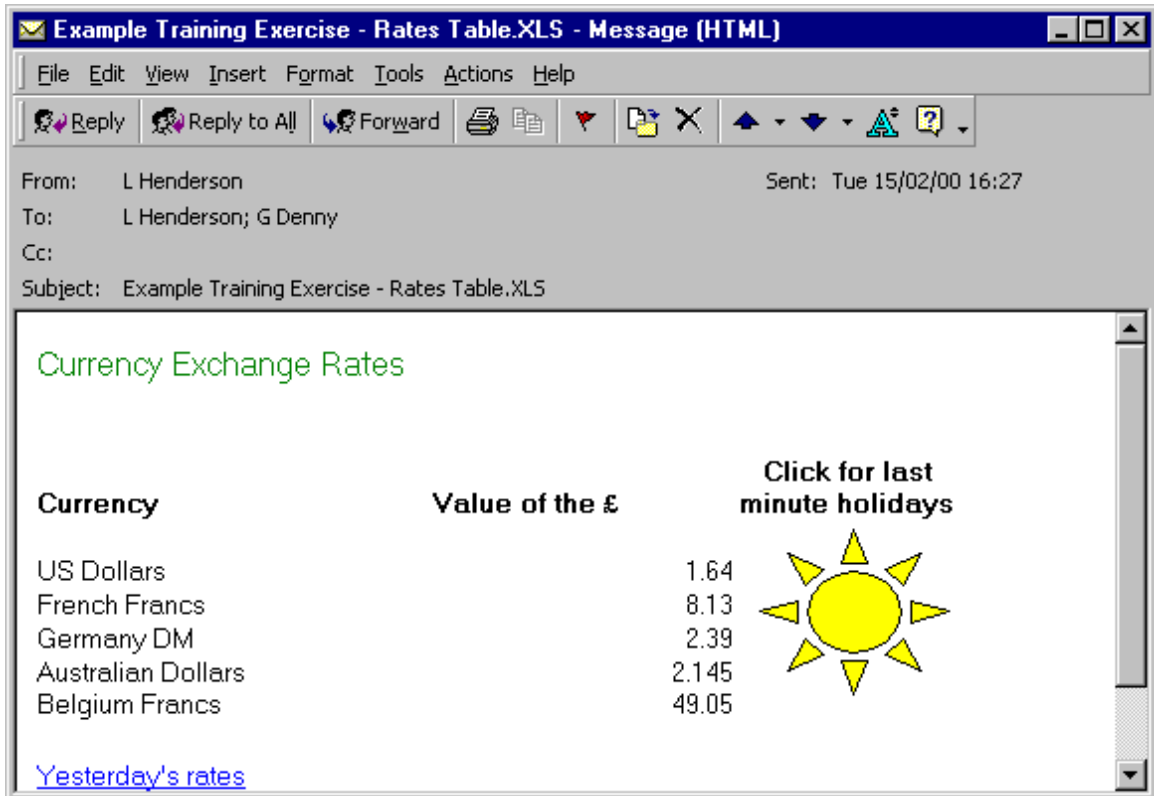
Example Training Exercise - Rates Table.XLS - Message (HTML)

File Edit View Insert Format Tools Actions Help

Reply Reply to All Forward

From: L Henderson
Sent: Tue 15/02/00 16:27
To: L Henderson; G Denny
Cc:
Subject: Example Training Exercise - Rates Table.XLS

Currency Exchange Rates

| Currency | Value of the £ |
|---|---|
| US Dollars | 1.64 |
| French Francs | 8.13 |
| Germany DM | 2.39 |
| Australian Dollars | 2.145 |
| Belgium Francs | 49.05 |

Click for last minute holidays

Yesterday's rates